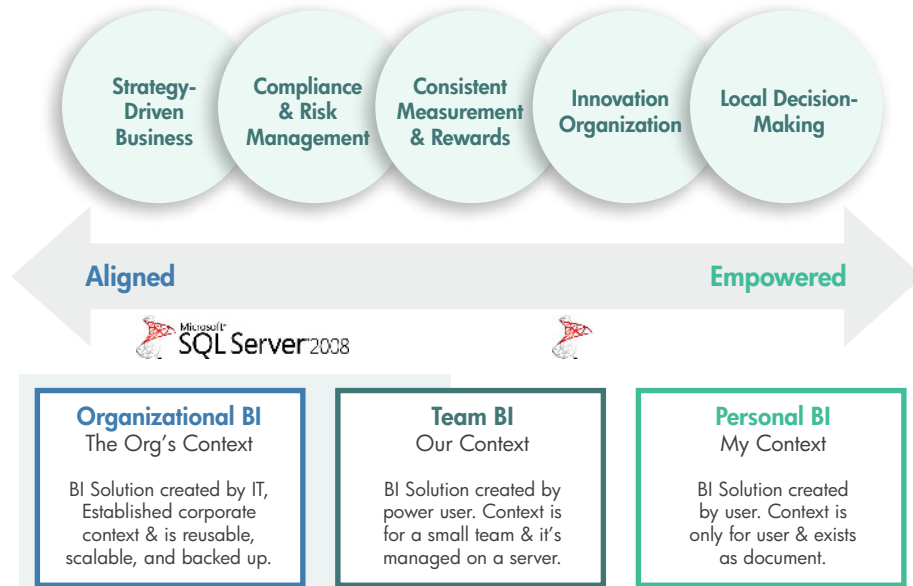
Strategy-Driven Business

Compliance & Risk Management

Consistent Measurement & Rewards

Innovation Organization

Local Decision-Making

Aligned

Empowered

Microsoft SQL Server 2008

Organizational BI
The Org's Context

BI Solution created by IT, Established corporate context & is reusable, scalable, and backed up.

Team BI
Our Context

BI Solution created by power user. Context is for a small team & it's managed on a server.

Personal BI
My Context

BI Solution created by user. Context is only for user & exists as document.